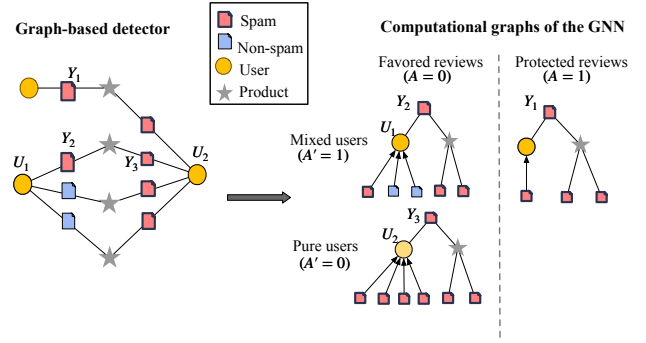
Graph-based detector

Spam
Non-spam
User
Product

$Y_1$
$Y_2$
$Y_3$
$U_1$
$U_2$

Computational graphs of the GNN

Favored reviews
$(A = 0)$

Protected reviews
$(A = 1)$

Mixed users
$(A' = 1)$

$Y_2$
$U_1$

$Y_1$

Pure users
$(A' = 0)$

$Y_3$
$U_2$